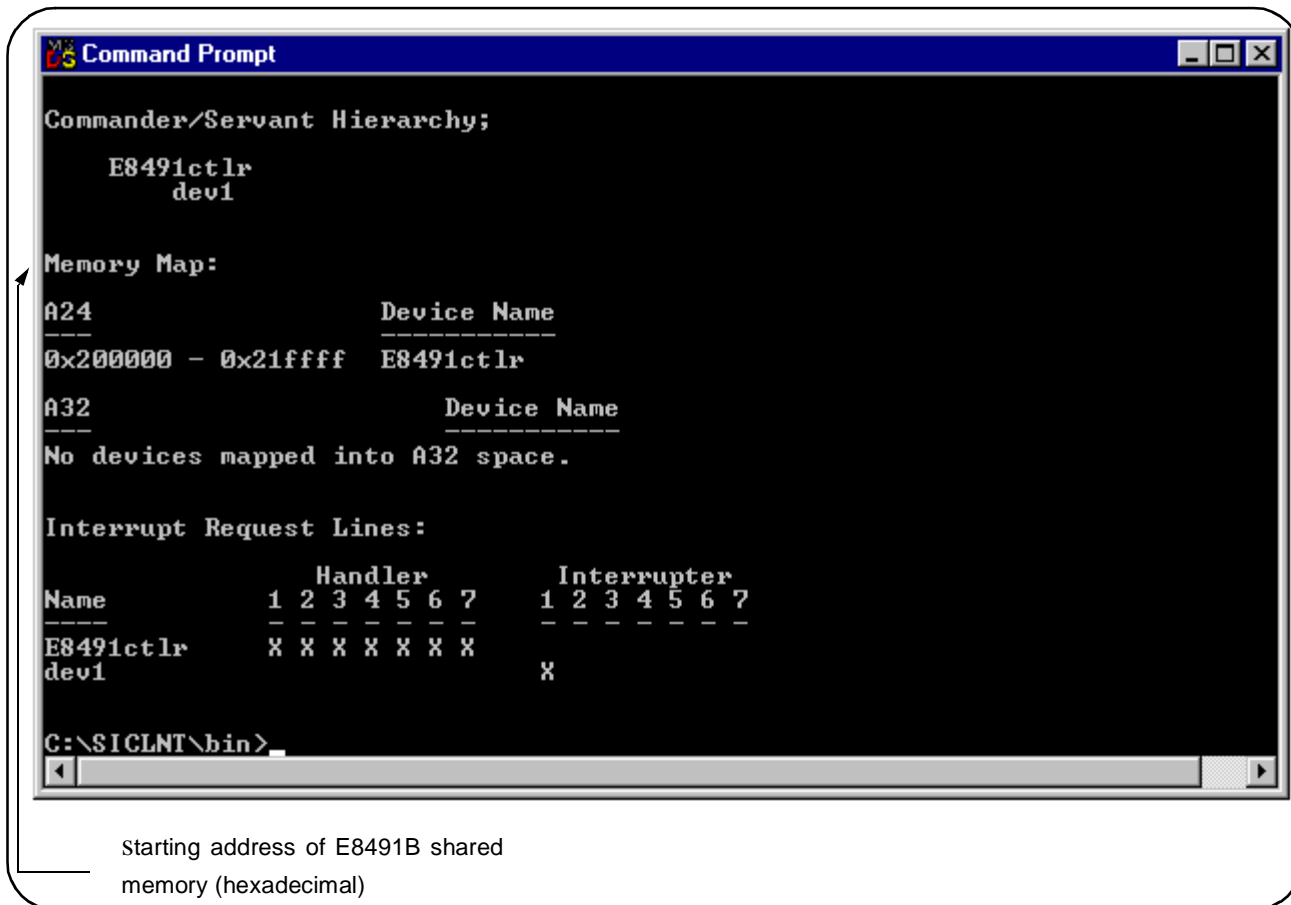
Command Prompt

Commander/Servant Hierarchy;

E8491ctlr
dev1

Memory Map:

| A24 | Device Name |
|---|---|
| 0x200000 - 0x21ffff | E8491ctlr |

| A32 | Device Name |
|---|---|

No devices mapped into A32 space.

Interrupt Request Lines:

| Name | Handler 1 | 2 | 3 | 4 | 5 | 6 | 7 | Interrupter 1 | 2 | 3 | 4 | 5 | 6 | 7 |
|---|---|---|---|---|---|---|---|---|---|---|---|---|---|---|
| E8491ctlr | X | X | X | X | X | X | X | | | | | | | |
| dev1 | | | | | | | | X | | | | | | |

C:\SICLNT\bin>_

Starting address of E8491B shared memory (hexadecimal)